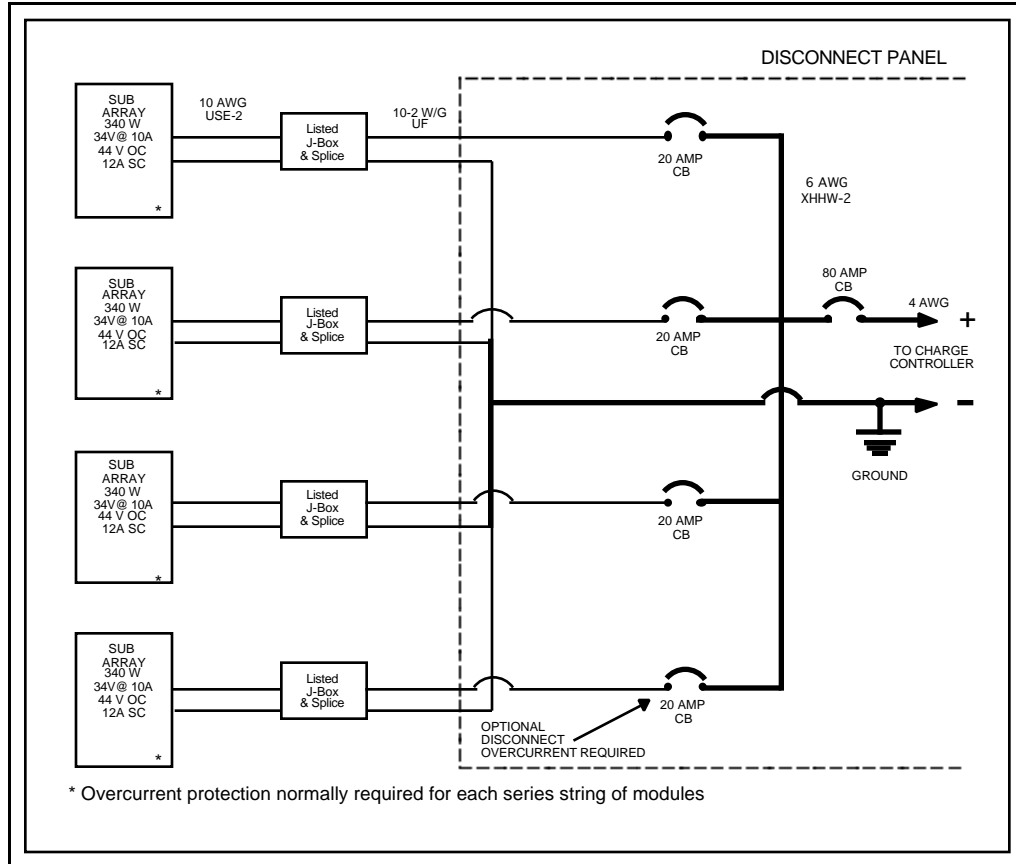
DISCONNECT PANEL

SUB ARRAY 340 W 34V@ 10A 44 V OC 12A SC *

10 AWG USE-2

Listed J-Box & Splice

10-2 W/G UF

20 AMP CB

6 AWG XHHW-2

SUB ARRAY 340 W 34V@ 10A 44 V OC 12A SC *

Listed J-Box & Splice

20 AMP CB

80 AMP CB

4 AWG

+

TO CHARGE CONTROLLER

-

GROUND

SUB ARRAY 340 W 34V@ 10A 44 V OC 12A SC *

Listed J-Box & Splice

20 AMP CB

SUB ARRAY 340 W 34V@ 10A 44 V OC 12A SC *

Listed J-Box & Splice

20 AMP CB

OPTIONAL DISCONNECT OVERCURRENT REQUIRED

* Overcurrent protection normally required for each series string of modules